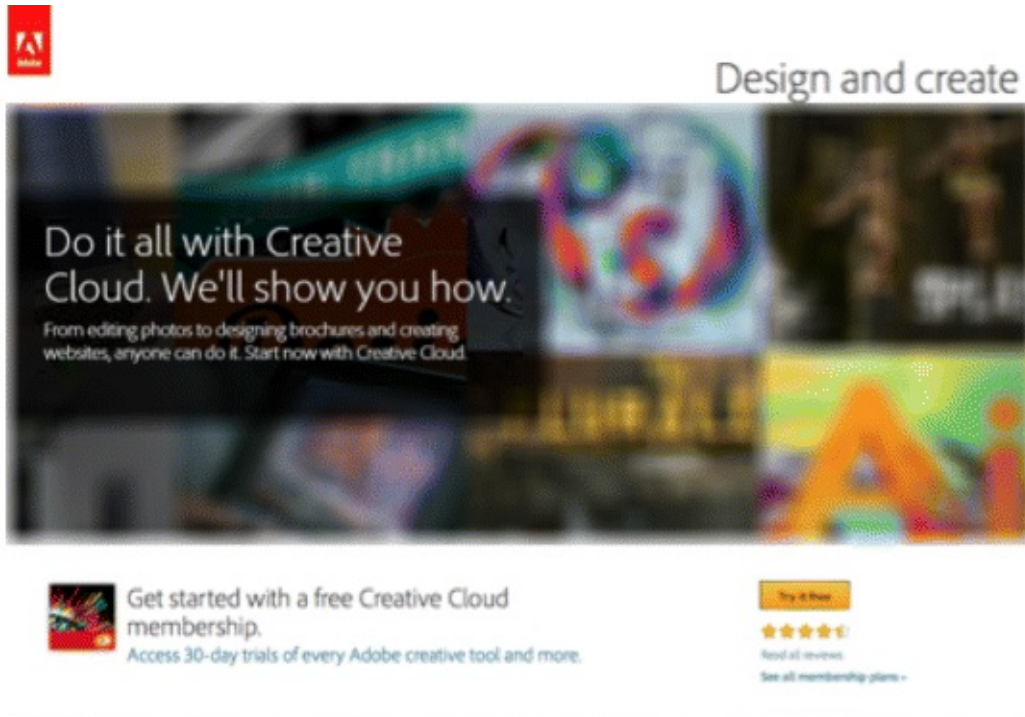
Adobe

Design and create

Do it all with Creative Cloud. We'll show you how.

From editing photos to designing brochures and creating websites, anyone can do it. Start now with Creative Cloud.

Ai

Get started with a free Creative Cloud membership.

Access 30-day trials of every Adobe creative tool and more.

Try it free

Read all reviews

See all membership plans ›